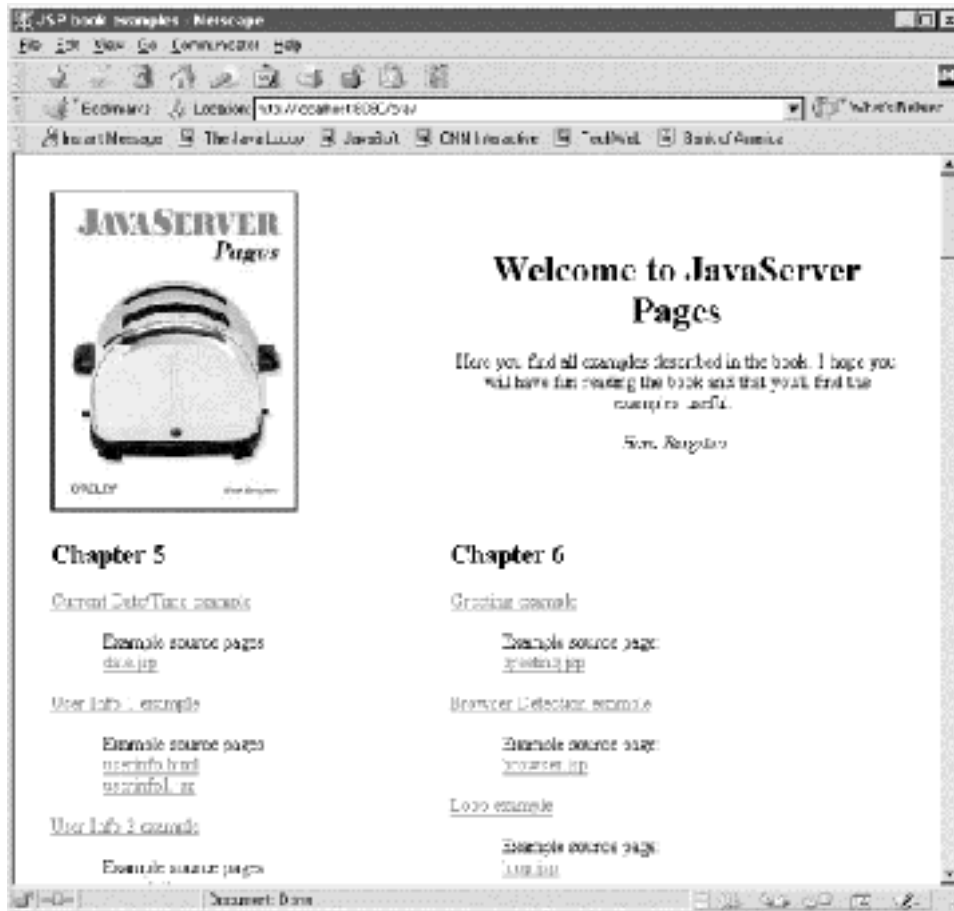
JSP book examples - Netscape

File Edit View Go Communicator Help

Bookmarks Location: http://localhost:8080/ora/ What's Related

Instant Message The Java Lobby JavaSoft CNN Interactive TechWeb Bank of America

JAVASERVER Pages

O'REILLY Hans Bergsten

Welcome to JavaServer Pages

Here you find all examples described in the book. I hope you will have fun reading the book and that you'll find the examples useful.

Hans Bergsten

Chapter 5

Current Date/Time example

Example source pages
date.jsp

User Info 1 example

Example source pages
userinfo.html
userinfo1.jsp

User Info 2 example

Example source pages

Chapter 6

Greeting example

Example source page:
greeting.jsp

Browser Detection example

Example source page:
browser.jsp

Loop example

Example source page:
loop.jsp

Document: Done